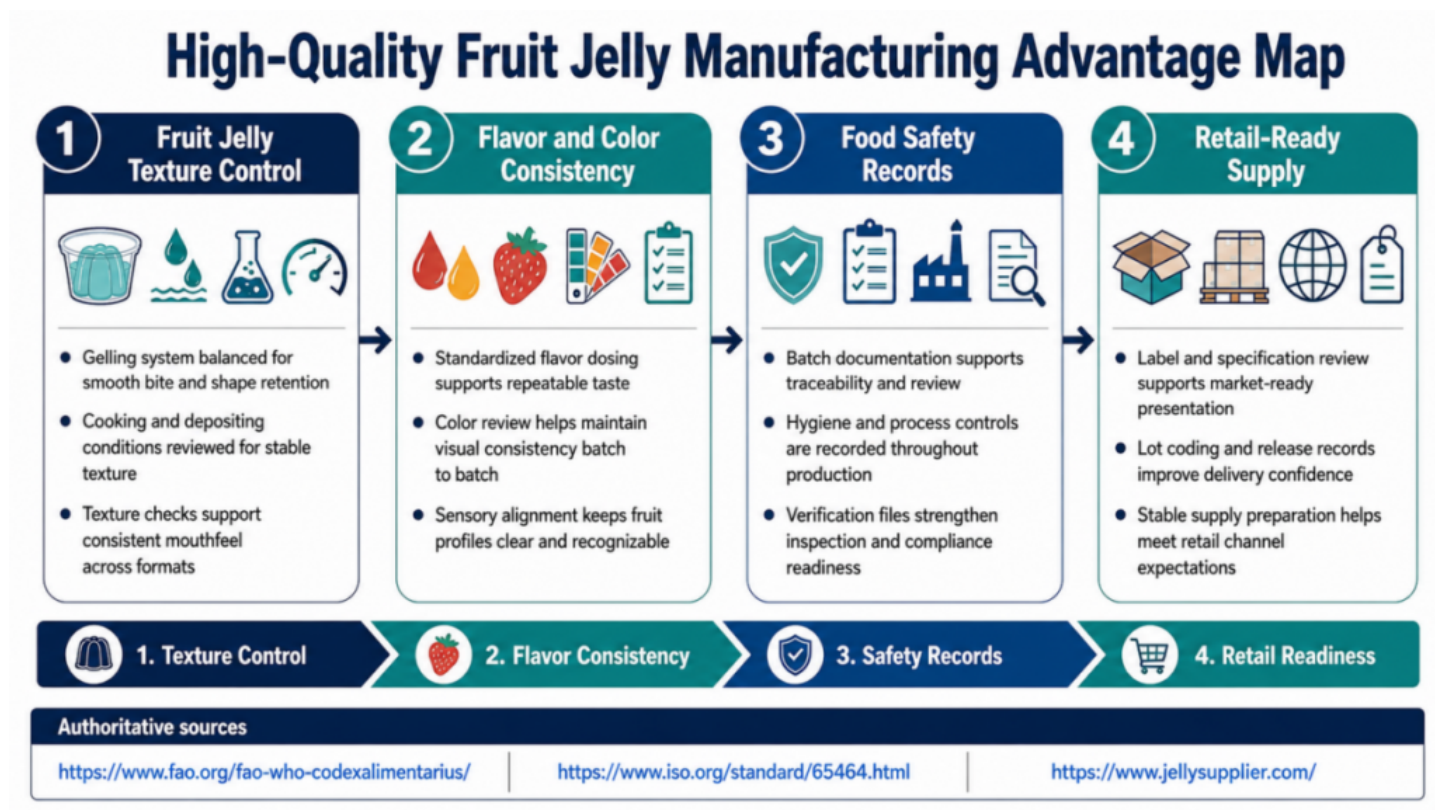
High-Quality Fruit Jelly Manufacturing Advantage Map

1 Fruit Jelly Texture Control

- Gelling system balanced for smooth bite and shape retention
- Cooking and depositing conditions reviewed for stable texture
- Texture checks support consistent mouthfeel across formats

2 Flavor and Color Consistency

- Standardized flavor dosing supports repeatable taste
- Color review helps maintain visual consistency batch to batch
- Sensory alignment keeps fruit profiles clear and recognizable

3 Food Safety Records

- Batch documentation supports traceability and review
- Hygiene and process controls are recorded throughout production
- Verification files strengthen inspection and compliance readiness

4 Retail-Ready Supply

- Label and specification review supports market-ready presentation
- Lot coding and release records improve delivery confidence
- Stable supply preparation helps meet retail channel expectations

1. Texture Control
2. Flavor Consistency
3. Safety Records
4. Retail Readiness

Authoritative sources

https://www.fao.org/fao-who-codexalimentarius/ | https://www.iso.org/standard/65464.html | https://www.jellysupplier.com/